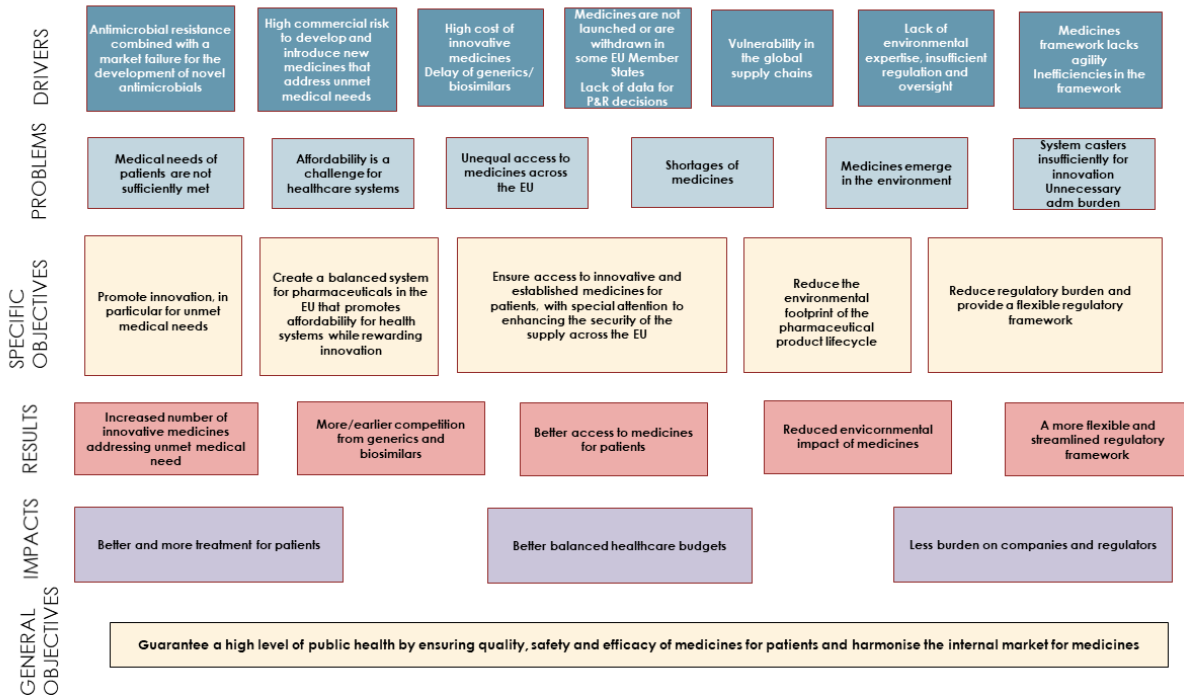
DRIVERS

Antimicrobial resistance combined with a market failure for the development of novel antimicrobials

High commercial risk to develop and introduce new medicines that address unmet medical needs

High cost of innovative medicines
Delay of generics/ biosimilars

Medicines are not launched or are withdrawn in some EU Member States
Lack of data for P&R decisions

Vulnerability in the global supply chains

Lack of environmental expertise, insufficient regulation and oversight

Medicines framework lacks agility
Inefficiencies in the framework

PROBLEMS

Medical needs of patients are not sufficiently met

Affordability is a challenge for healthcare systems

Unequal access to medicines across the EU

Shortages of medicines

Medicines emerge in the environment

System casters insufficiently for innovation
Unnecessary adm burden

SPECIFIC OBJECTIVES

Promote innovation, in particular for unmet medical needs

Create a balanced system for pharmaceuticals in the EU that promotes affordability for health systems while rewarding innovation

Ensure access to innovative and established medicines for patients, with special attention to enhancing the security of the supply across the EU

Reduce the environmental footprint of the pharmaceutical product lifecycle

Reduce regulatory burden and provide a flexible regulatory framework

RESULTS

Increased number of innovative medicines addressing unmet medical need

More/earlier competition from generics and biosimilars

Better access to medicines for patients

Reduced envicornmental impact of medicines

A more flexible and streamlined regulatory framework

IMPACTS

Better and more treatment for patients

Better balanced healthcare budgets

Less burden on companies and regulators

GENERAL OBJECTIVES

Guarantee a high level of public health by ensuring quality, safety and efficacy of medicines for patients and harmonise the internal market for medicines